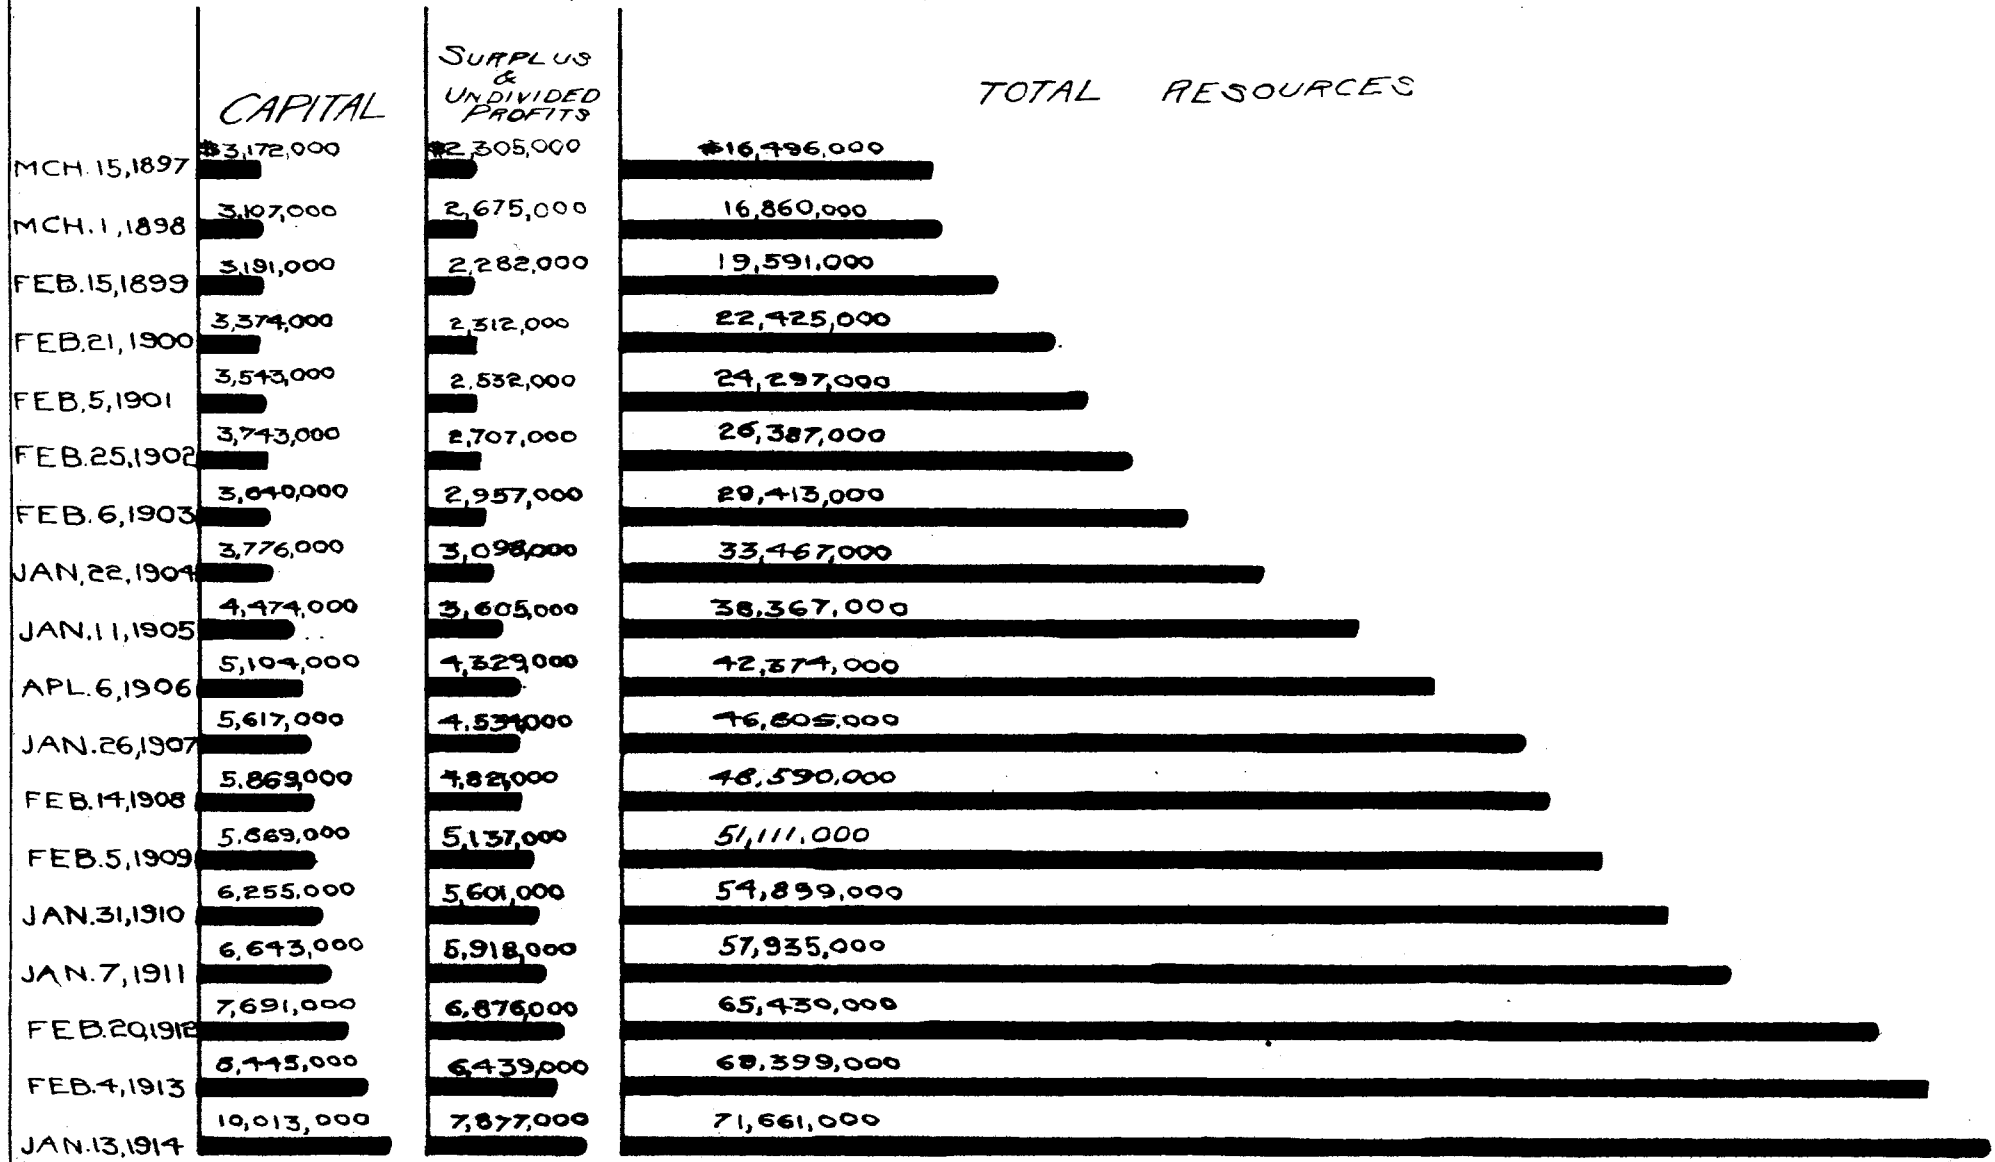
| | CAPITAL | SURPLUS & UNDIVIDED PROFITS | TOTAL RESOURCES |
|---|---|---|---|
| MCH.15,1897 | \$3,172,000 | \$2,305,000 | \$16,496,000 |
| MCH.1,1898 | 3,107,000 | 2,675,000 | 16,860,000 |
| FEB.15,1899 | 3,191,000 | 2,282,000 | 19,591,000 |
| FEB.21,1900 | 3,374,000 | 2,312,000 | 22,425,000 |
| FEB.5,1901 | 3,543,000 | 2,532,000 | 24,297,000 |
| FEB.25,1902 | 3,743,000 | 2,707,000 | 26,387,000 |
| FEB.6,1903 | 3,640,000 | 2,957,000 | 29,413,000 |
| JAN.22,1904 | 3,776,000 | 3,098,000 | 33,467,000 |
| JAN.11,1905 | 4,474,000 | 3,605,000 | 38,367,000 |
| APL.6,1906 | 5,104,000 | 4,329,000 | 42,574,000 |
| JAN.26,1907 | 5,617,000 | 4,534,000 | 46,605,000 |
| FEB.14,1908 | 5,869,000 | 4,82,000 | 48,590,000 |
| FEB.5,1909 | 5,869,000 | 5,137,000 | 51,111,000 |
| JAN.31,1910 | 6,255,000 | 5,601,000 | 54,899,000 |
| JAN.7,1911 | 6,643,000 | 5,918,000 | 57,935,000 |
| FEB.20,1912 | 7,691,000 | 6,876,000 | 65,430,000 |
| FEB.4,1913 | 8,445,000 | 6,439,000 | 68,399,000 |
| JAN.13,1914 | 10,013,000 | 7,877,000 | 71,661,000 |